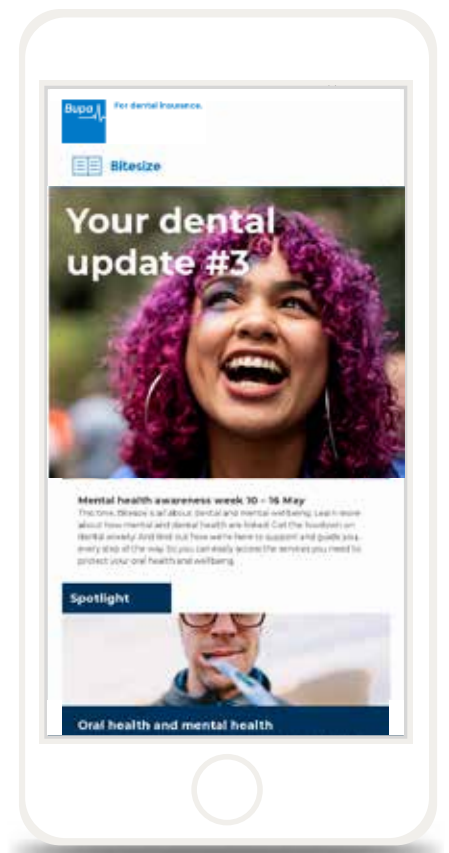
Bupa

For dental insurance.

Bitesize

Your dental update #3

Mental health awareness week 10 – 16 May

This time, Bitesize is all about dental and mental wellbeing. Learn more about how mental and dental health are linked. Get the lowdown on dental anxiety. And find out how we're here to support and guide you every step of the way. So you can easily access the services you need to protect your oral health and wellbeing.

Spotlight

Oral health and mental health